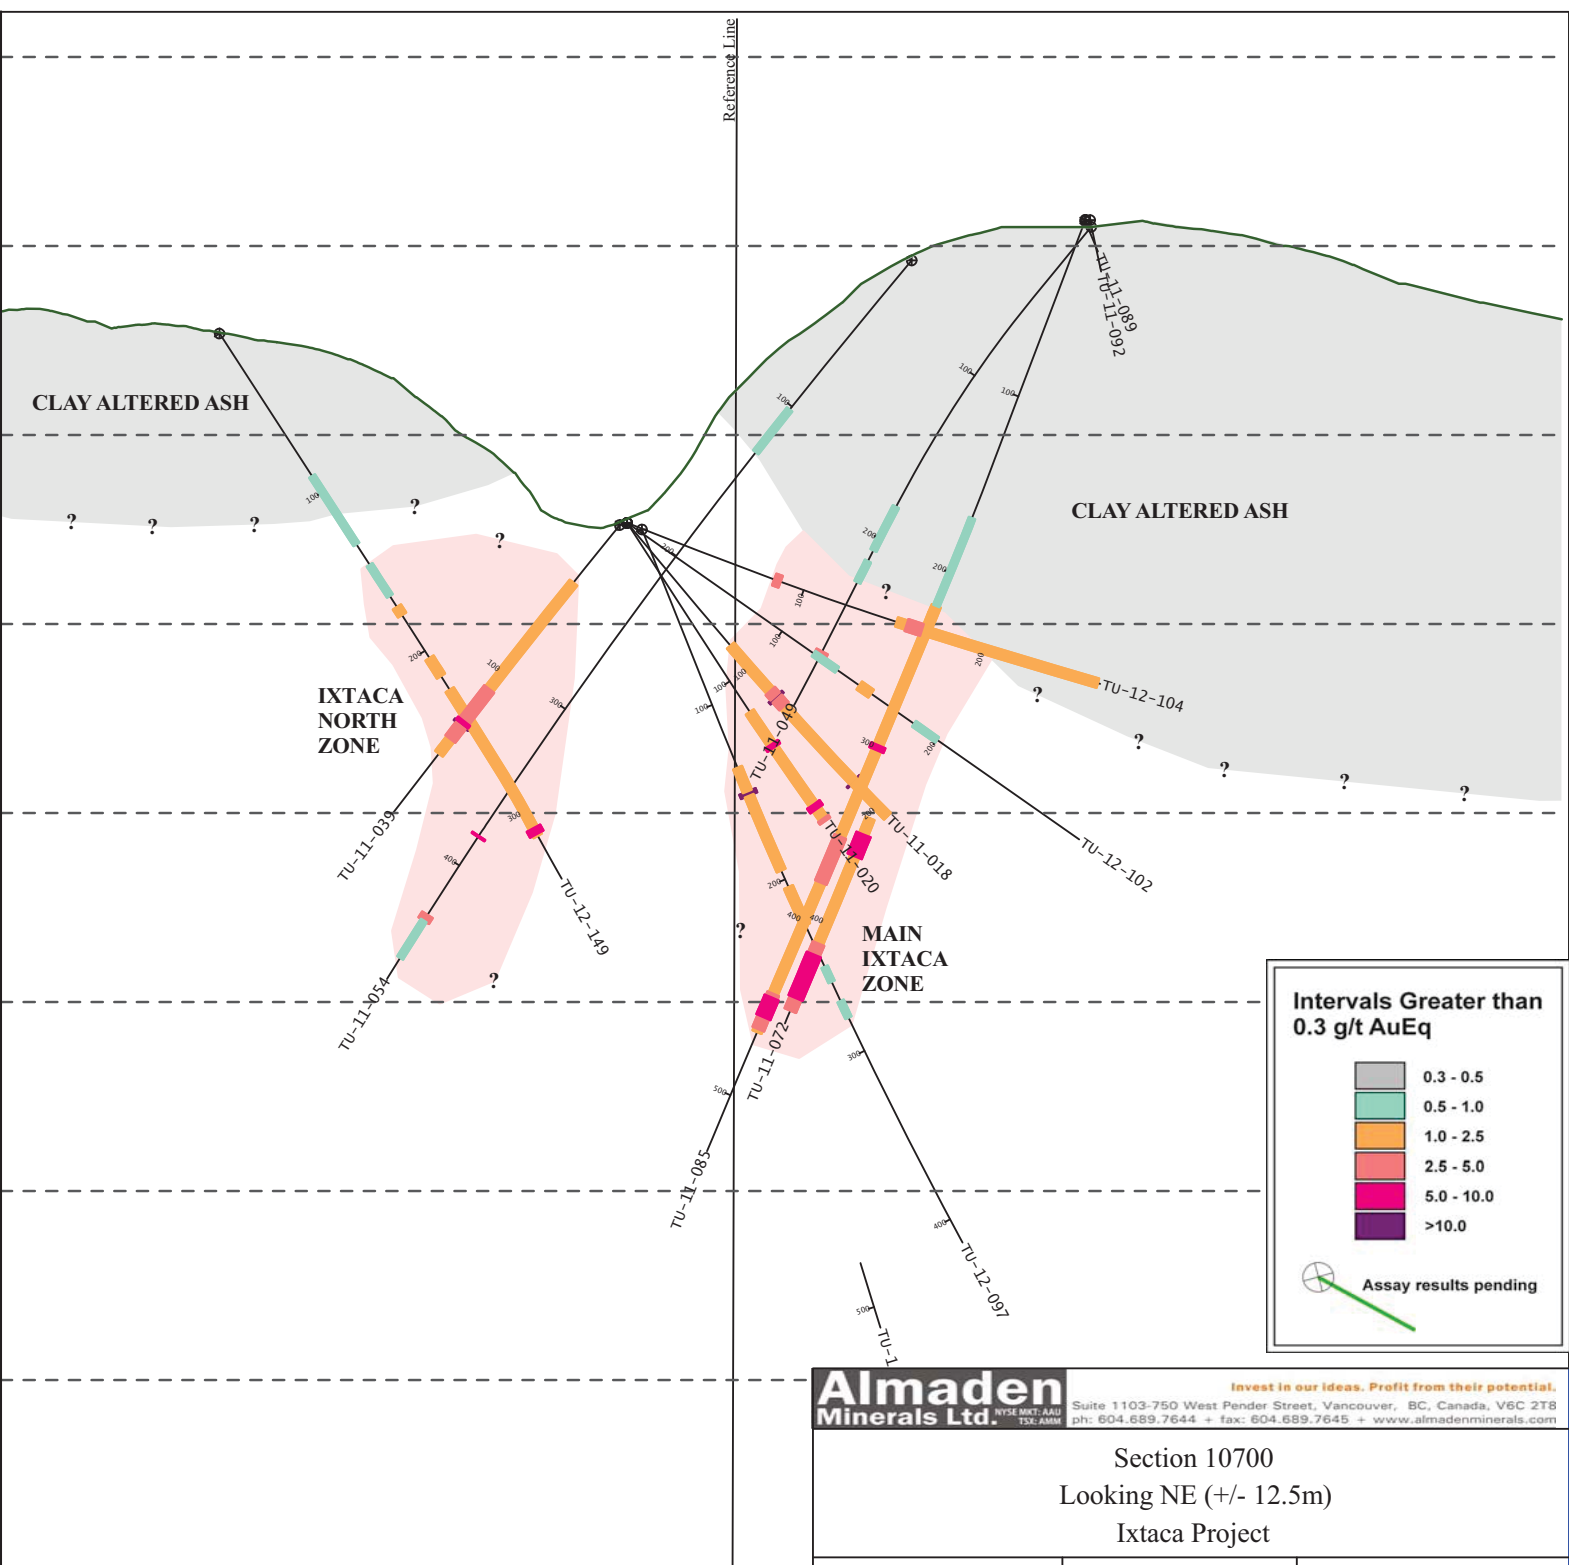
Reference Line

CLAY ALTERED ASH

CLAY ALTERED ASH

TU-11-089
TU-11-092

IXTACA NORTH ZONE

MAIN IXTACA ZONE

TU-11-039
TU-11-054
TU-12-149
TU-11-049
TU-11-020
TU-11-018
TU-12-102
TU-12-104
TU-11-072
TU-11-085
TU-12-097
TU-1

100
200
300
400
500

? ? ? ? ? ? ? ? ? ? ? ? ?

Intervals Greater than 0.3 g/t AuEq

0.3 - 0.5
0.5 - 1.0
1.0 - 2.5
2.5 - 5.0
5.0 - 10.0
>10.0

Assay results pending

Almaden Minerals Ltd. NYSE MKT: AAU TSX: AMM
Invest in our ideas. Profit from their potential.
Suite 1103-750 West Pender Street, Vancouver, BC, Canada, V6C 2T8
ph: 604.689.7644 + fax: 604.689.7645 + www.almadenminerals.com

Section 10700
Looking NE (+/- 12.5m)
Ixtaca Project